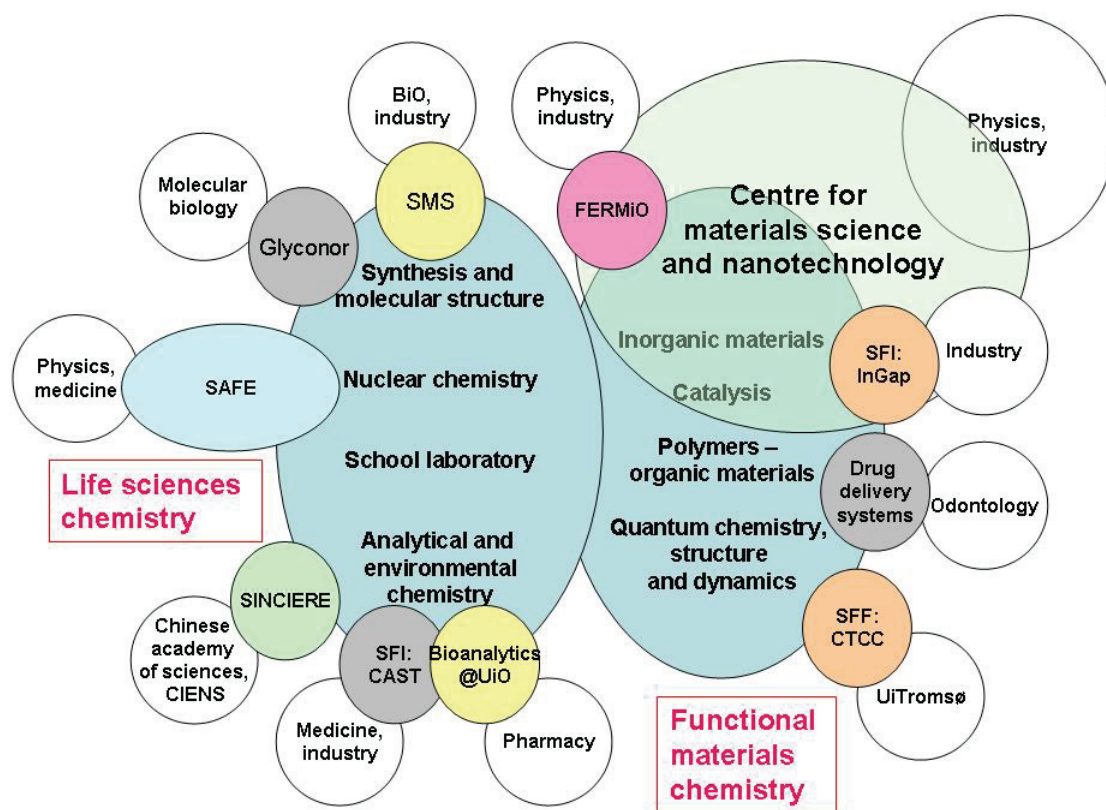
BiO, industry

Physics, industry

Physics, industry

Molecular biology

SMS

FERMiO

Centre for materials science and nanotechnology

Glyconor

Synthesis and molecular structure

Inorganic materials

SFI: InGap

Industry

Physics, medicine

SAFE

Nuclear chemistry

Catalysis

School laboratory

Polymers – organic materials

Drug delivery systems

Odontology

Life sciences chemistry

Quantum chemistry, structure and dynamics

Analytical and environmental chemistry

SINCIERE

SFF: CTCC

Chinese academy of sciences, CIENS

SFI: CAST

Bioanalytics @UiO

UiTromsø

Medicine, industry

Pharmacy

Functional materials chemistry